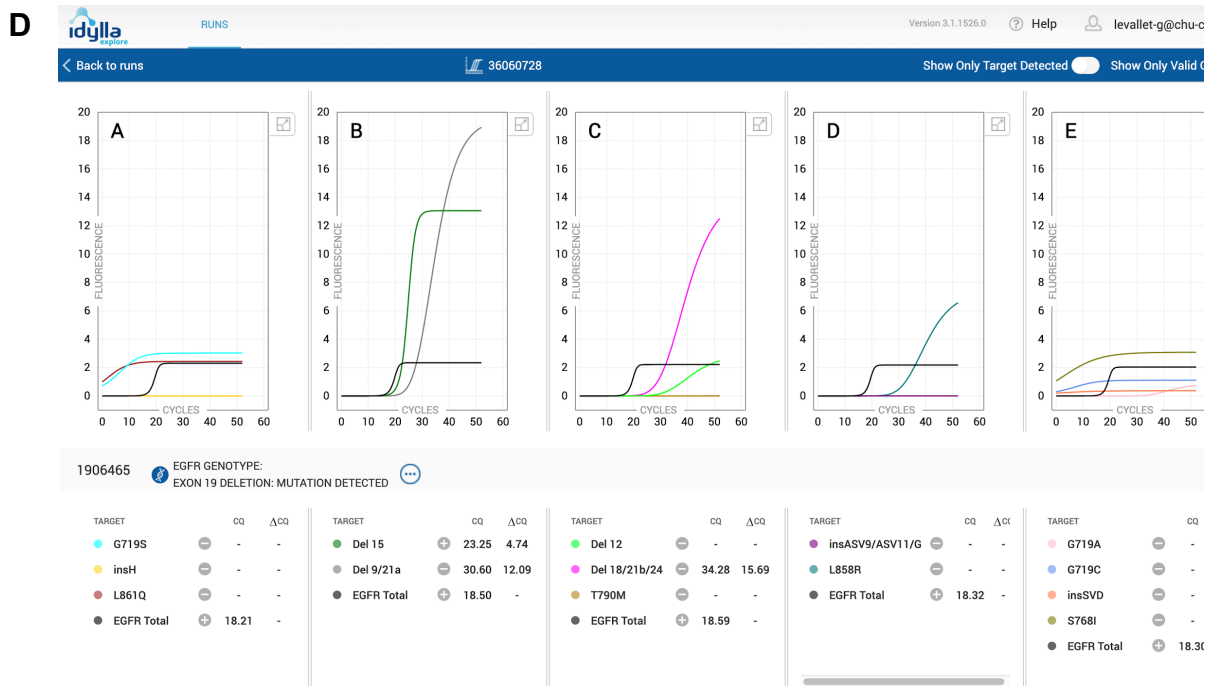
D

idylla explore

RUNS

Version 3.1.1526.0 Help levallet-g@chu-c

Back to runs

36060728

Show Only Target Detected Show Only Valid C

A

20 18 16 14 12 10 8 6 4 2 0

FLUORESCENCE

CYCLES

0 10 20 30 40 50 60

B

20 18 16 14 12 10 8 6 4 2 0

FLUORESCENCE

CYCLES

0 10 20 30 40 50 60

C

20 18 16 14 12 10 8 6 4 2 0

FLUORESCENCE

CYCLES

0 10 20 30 40 50 60

D

20 18 16 14 12 10 8 6 4 2 0

FLUORESCENCE

CYCLES

0 10 20 30 40 50 60

E

20 18 16 14 12 10 8 6 4 2 0

FLUORESCENCE

CYCLES

0 10 20 30 40 50

1906465 EGFR GENOTYPE:
EXON 19 DELETION: MUTATION DETECTED

| TARGET | | CQ | ΔCQ |
|---|---|---|---|
| G719S | − | - | - |
| insH | − | - | - |
| L861Q | − | - | - |
| EGFR Total | + | 18.21 | - |

| TARGET | | CQ | ΔCQ |
|---|---|---|---|
| Del 15 | + | 23.25 | 4.74 |
| Del 9/21a | − | 30.60 | 12.09 |
| EGFR Total | + | 18.50 | - |

| TARGET | | CQ | ΔCQ |
|---|---|---|---|
| Del 12 | − | - | - |
| Del 18/21b/24 | − | 34.28 | 15.69 |
| T790M | − | - | - |
| EGFR Total | + | 18.59 | - |

| TARGET | | CQ | ΔC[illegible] |
|---|---|---|---|
| insASV9/ASV11/G | − | - | - |
| L858R | − | - | - |
| EGFR Total | + | 18.32 | - |

| TARGET | | CQ |
|---|---|---|
| G719A | − | - |
| G719C | − | - |
| insSVD | − | - |
| S768I | − | - |
| EGFR Total | + | 18.3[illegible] |